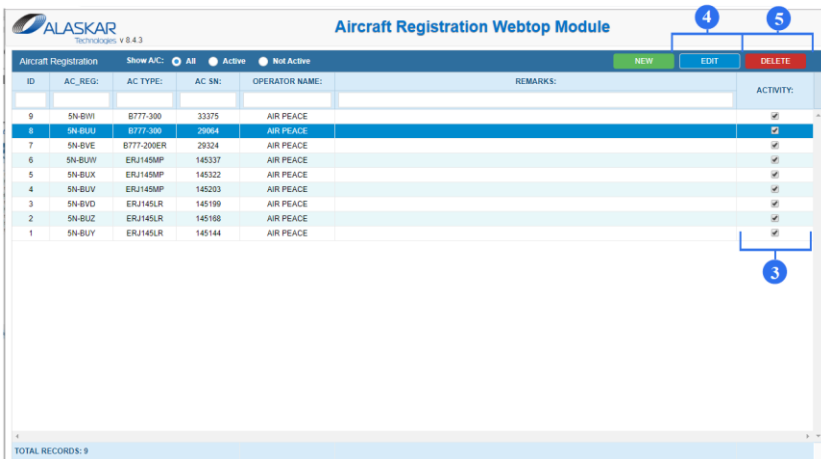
ALASKAR Technologies v 8.4.3

Aircraft Registration Webtop Module

4 5

Aircraft Registration Show A/C: All Active Not Active

NEW EDIT DELETE

| ID | AC_REG: | AC TYPE: | AC SN: | OPERATOR NAME: | REMARKS: | ACTIVITY: |
|---|---|---|---|---|---|---|
| 9 | 5N-BWI | B777-300 | 33375 | AIR PEACE | | ✓ |
| 8 | 5N-BUU | B777-300 | 29064 | AIR PEACE | | ✓ |
| 7 | 5N-BVE | B777-200ER | 29324 | AIR PEACE | | ✓ |
| 6 | 5N-BUW | ERJ145MP | 145337 | AIR PEACE | | ✓ |
| 5 | 5N-BUX | ERJ145MP | 145322 | AIR PEACE | | ✓ |
| 4 | 5N-BUV | ERJ145MP | 145203 | AIR PEACE | | ✓ |
| 3 | 5N-BVD | ERJ145LR | 145199 | AIR PEACE | | ✓ |
| 2 | 5N-BUZ | ERJ145LR | 145168 | AIR PEACE | | ✓ |
| 1 | 5N-BUY | ERJ145LR | 145144 | AIR PEACE | | ✓ |

3

TOTAL RECORDS: 9